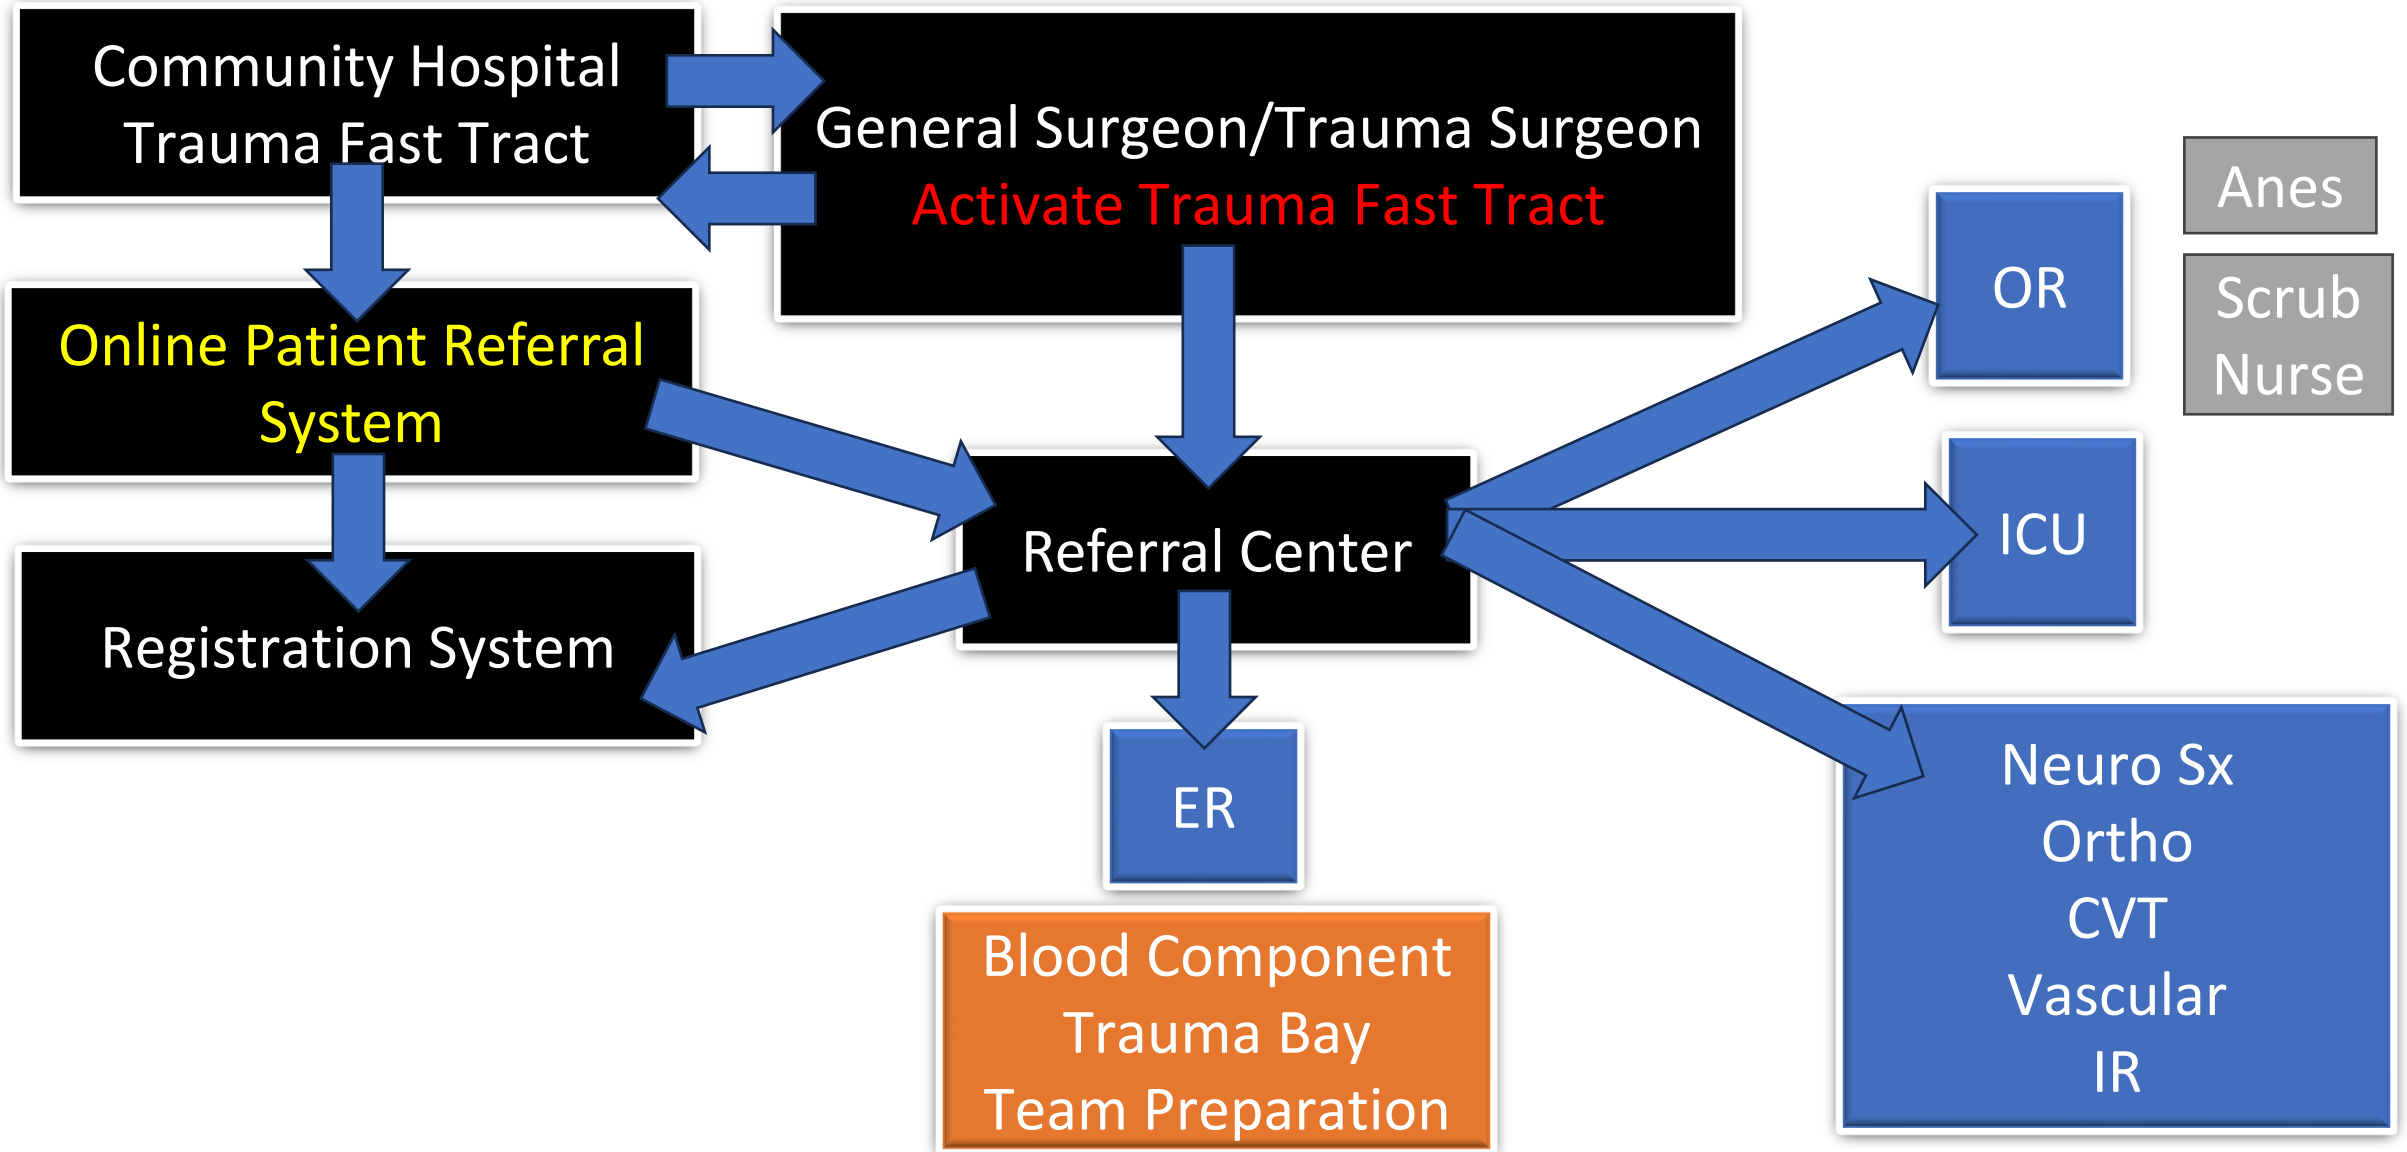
Community Hospital
Trauma Fast Tract

General Surgeon/Trauma Surgeon
Activate Trauma Fast Tract

Online Patient Referral System

Registration System

Referral Center

OR

Anes

Scrub Nurse

ICU

ER

Blood Component
Trauma Bay
Team Preparation

Neuro Sx
Ortho
CVT
Vascular
IR